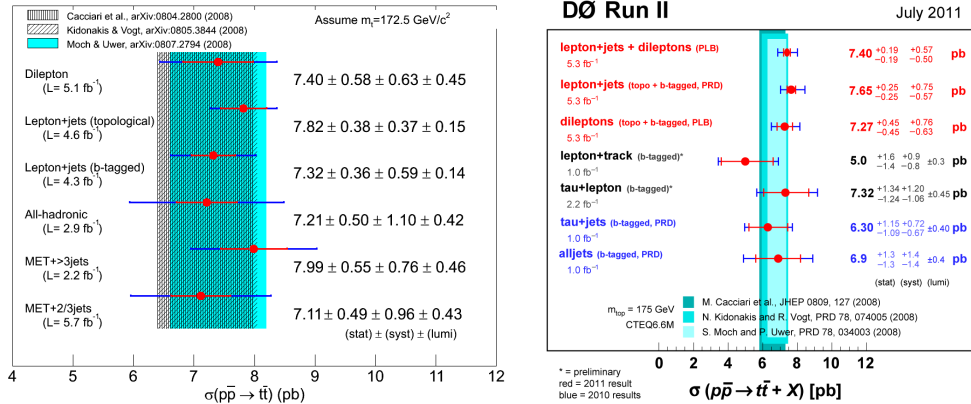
Cacciari et al., arXiv:0804.2800 (2008)
Kidonakis & Vogt, arXiv:0805.3844 (2008)
Moch & Uwer, arXiv:0807.2794 (2008)
Assume $m_t$=172.5 GeV/$c^2$

Dilepton
(L= 5.1 fb$^{-1}$)
7.40 ± 0.58 ± 0.63 ± 0.45

Lepton+jets (topological)
(L= 4.6 fb$^{-1}$)
7.82 ± 0.38 ± 0.37 ± 0.15

Lepton+jets (b-tagged)
(L= 4.3 fb$^{-1}$)
7.32 ± 0.36 ± 0.59 ± 0.14

All-hadronic
(L= 2.9 fb$^{-1}$)
7.21 ± 0.50 ± 1.10 ± 0.42

MET+>3jets
(L= 2.2 fb$^{-1}$)
7.99 ± 0.55 ± 0.76 ± 0.46

MET+2/3jets
(L= 5.7 fb$^{-1}$)
7.11 ± 0.49 ± 0.96 ± 0.43
(stat) ± (syst) ± (lumi)

4 5 6 7 8 9 10 11 12
$\sigma(p\bar{p} \to t\bar{t})$ (pb)

DØ Run II
July 2011

lepton+jets + dileptons (PLB)
5.3 fb$^{-1}$
7.40 $^{+0.19}_{-0.19}$ $^{+0.57}_{-0.50}$ pb

lepton+jets (topo + b-tagged, PRD)
5.3 fb$^{-1}$
7.65 $^{+0.25}_{-0.25}$ $^{+0.75}_{-0.57}$ pb

dileptons (topo + b-tagged, PLB)
5.3 fb$^{-1}$
7.27 $^{+0.45}_{-0.45}$ $^{+0.76}_{-0.63}$ pb

lepton+track (b-tagged)*
1.0 fb$^{-1}$
5.0 $^{+1.6}_{-1.4}$ $^{+0.9}_{-0.8}$ ±0.3 pb

tau+lepton (b-tagged)*
2.2 fb$^{-1}$
7.32 $^{+1.34}_{-1.24}$ $^{+1.20}_{-1.06}$ ±0.45 pb

tau+jets (b-tagged, PRD)
1.0 fb$^{-1}$
6.30 $^{+1.15}_{-1.09}$ $^{+0.72}_{-0.67}$ ±0.40 pb

alljets (b-tagged, PRD)
1.0 fb$^{-1}$
6.9 $^{+1.3}_{-1.3}$ $^{+1.4}_{-1.4}$ ±0.4 pb

(stat) (syst) (lumi)

$m_{top}$ = 175 GeV
CTEQ6.6M
M. Cacciari et al., JHEP 0809, 127 (2008)
N. Kidonakis and R. Vogt, PRD 78, 074005 (2008)
S. Moch and P. Uwer, PRD 78, 034003 (2008)

* = preliminary
red = 2011 result
blue = 2010 results

0 2 4 6 8 10 12
$\sigma$ ($p\bar{p} \to t\bar{t} + X$) [pb]